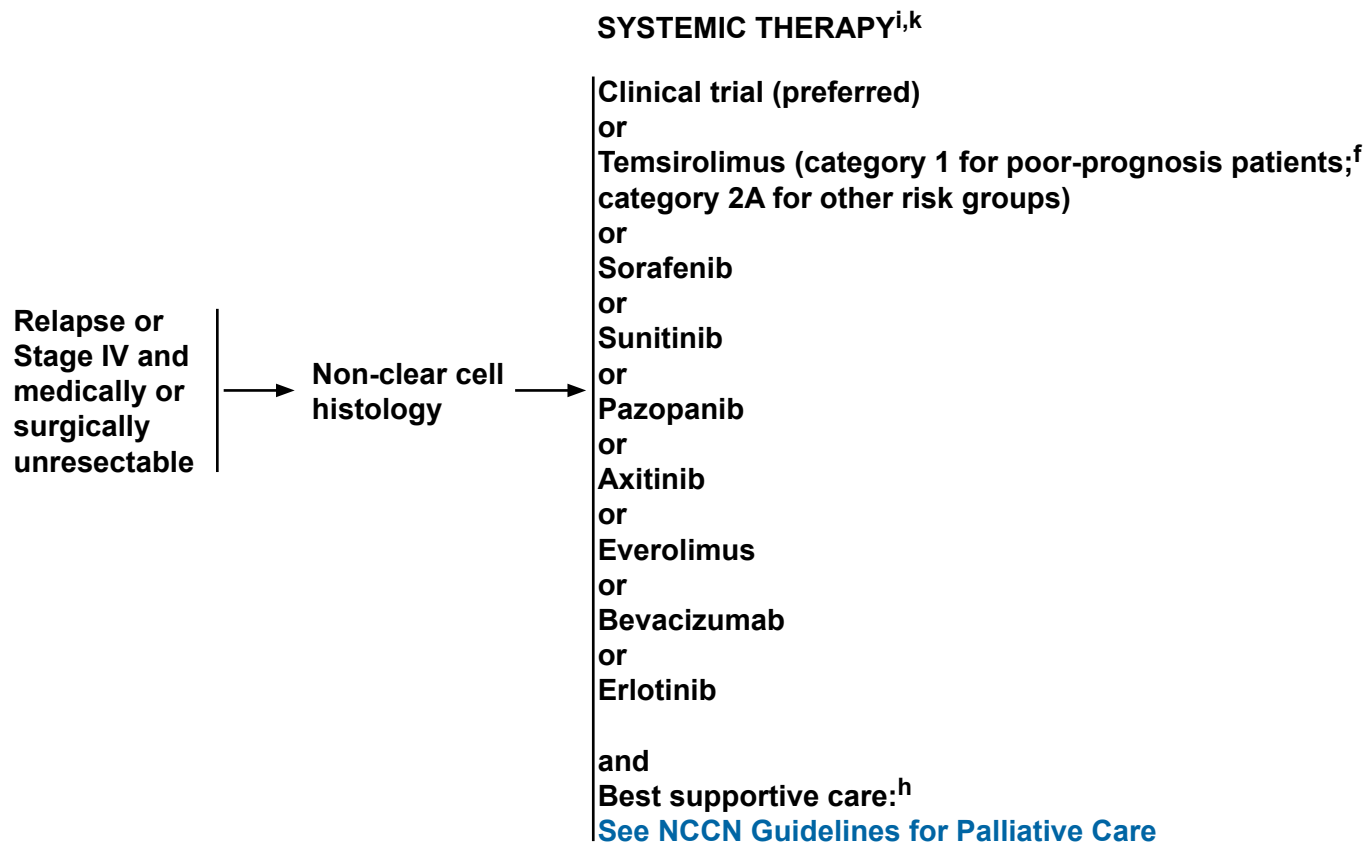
SYSTEMIC THERAPY$^{i,k}$

Relapse or Stage IV and medically or surgically unresectable

Non-clear cell histology

Clinical trial (preferred)
or
Temsirolimus (category 1 for poor-prognosis patients;$^{f}$ category 2A for other risk groups)
or
Sorafenib
or
Sunitinib
or
Pazopanib
or
Axitinib
or
Everolimus
or
Bevacizumab
or
Erlotinib

and
Best supportive care:$^{h}$
See NCCN Guidelines for Palliative Care